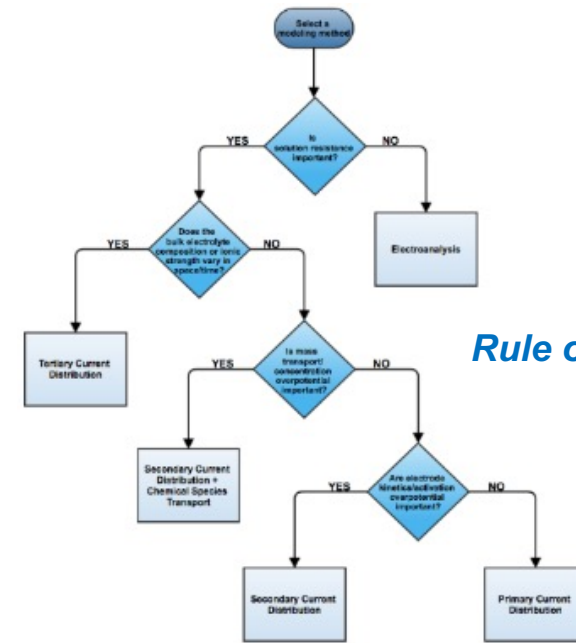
Select a modeling method

Is solution resistance important?

YES

NO

Electroanalysis

Does the bulk electrolyte composition or ionic strength vary in space/time?

YES

NO

Tertiary Current Distribution

Is mass transport/ concentration overpotential important?

YES

NO

Rule o

Secondary Current Distribution + Chemical Species Transport

Are electrode kinetics/activation overpotential important?

YES

NO

Secondary Current Distribution

Primary Current Distribution